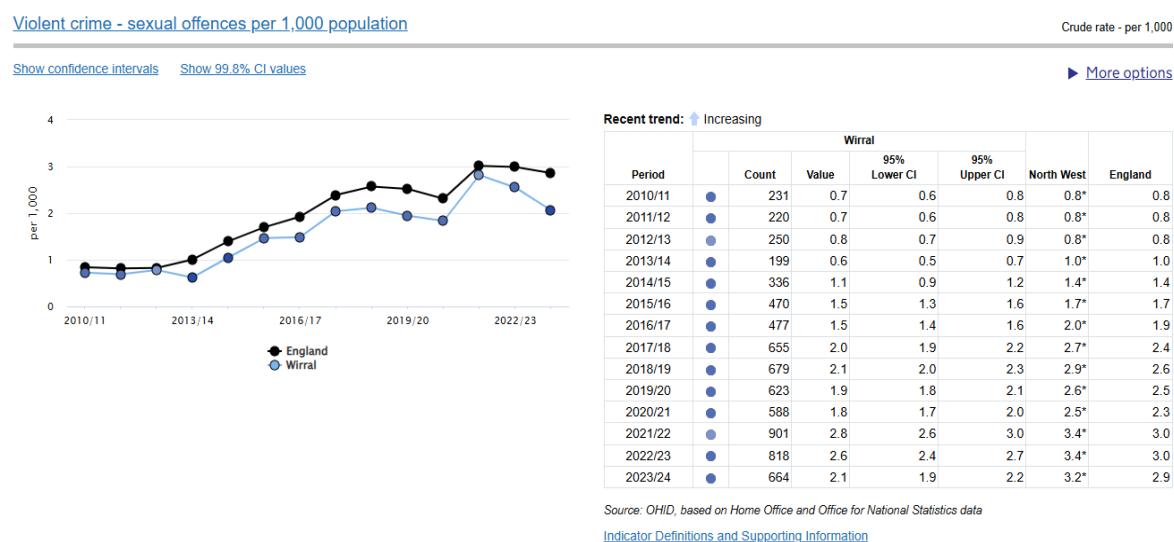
Violent crime - sexual offences per 1,000 population

Crude rate - per 1,000

Show confidence intervals   Show 99.8% CI values

More options

4
3
2
1
0
per 1,000
2010/11   2013/14   2016/17   2019/20   2022/23

England
Wirral

Recent trend: Increasing

| Period | | Wirral Count | Value | 95% Lower CI | 95% Upper CI | North West | England |
|---|---|---|---|---|---|---|---|
| 2010/11 | | 231 | 0.7 | 0.6 | 0.8 | 0.8* | 0.8 |
| 2011/12 | | 220 | 0.7 | 0.6 | 0.8 | 0.8* | 0.8 |
| 2012/13 | | 250 | 0.8 | 0.7 | 0.9 | 0.8* | 0.8 |
| 2013/14 | | 199 | 0.6 | 0.5 | 0.7 | 1.0* | 1.0 |
| 2014/15 | | 336 | 1.1 | 0.9 | 1.2 | 1.4* | 1.4 |
| 2015/16 | | 470 | 1.5 | 1.3 | 1.6 | 1.7* | 1.7 |
| 2016/17 | | 477 | 1.5 | 1.4 | 1.6 | 2.0* | 1.9 |
| 2017/18 | | 655 | 2.0 | 1.9 | 2.2 | 2.7* | 2.4 |
| 2018/19 | | 679 | 2.1 | 2.0 | 2.3 | 2.9* | 2.6 |
| 2019/20 | | 623 | 1.9 | 1.8 | 2.1 | 2.6* | 2.5 |
| 2020/21 | | 588 | 1.8 | 1.7 | 2.0 | 2.5* | 2.3 |
| 2021/22 | | 901 | 2.8 | 2.6 | 3.0 | 3.4* | 3.0 |
| 2022/23 | | 818 | 2.6 | 2.4 | 2.7 | 3.4* | 3.0 |
| 2023/24 | | 664 | 2.1 | 1.9 | 2.2 | 3.2* | 2.9 |

Source: OHID, based on Home Office and Office for National Statistics data

Indicator Definitions and Supporting Information